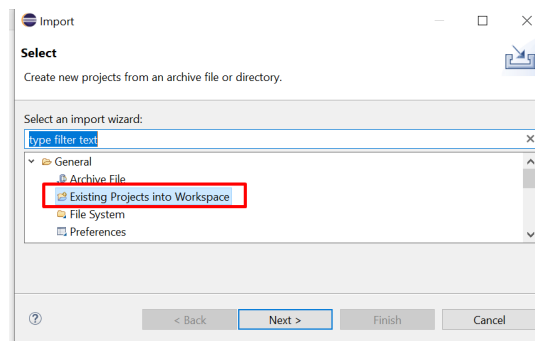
Import

Select

Create new projects from an archive file or directory.

Select an import wizard:

type filter text

General

Archive File

Existing Projects into Workspace

File System

Preferences

?

< Back

Next >

Finish

Cancel